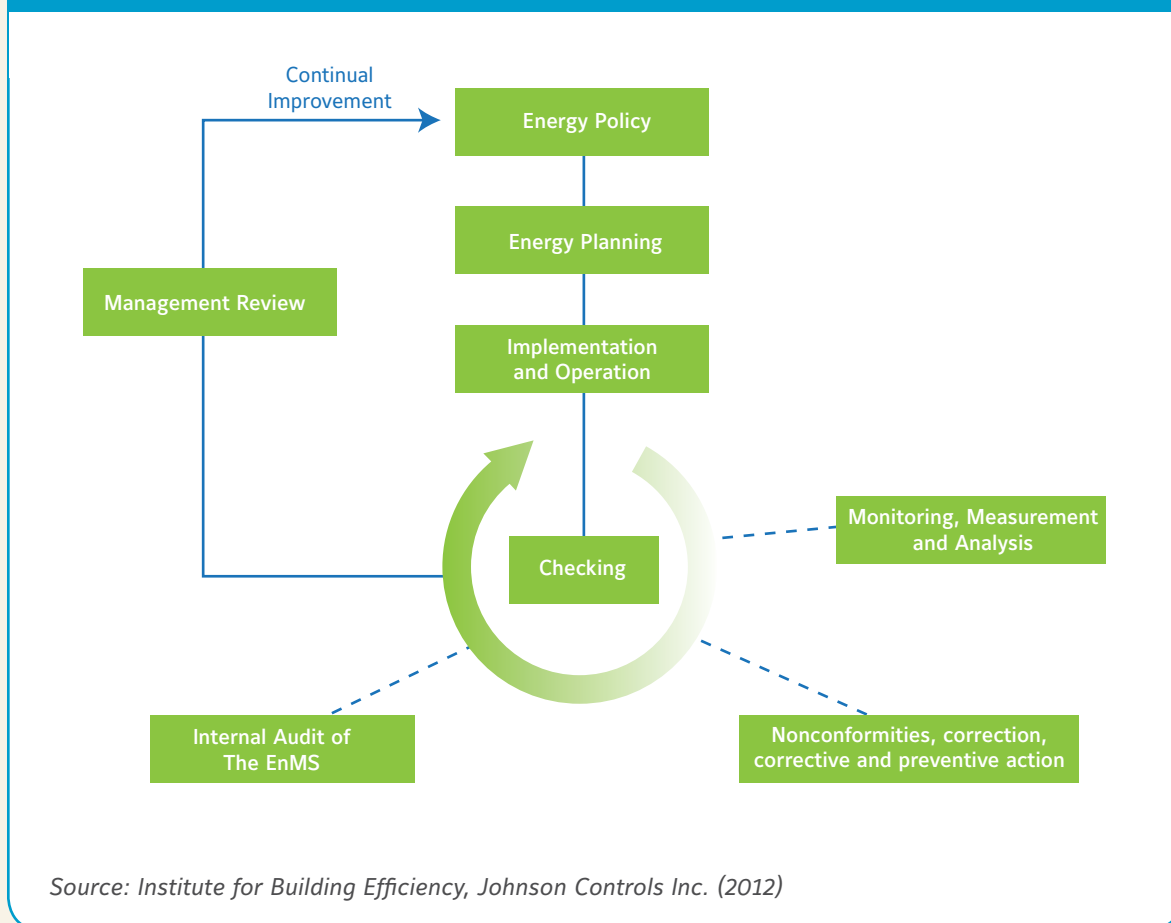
Continual Improvement

Energy Policy

Energy Planning

Management Review

Implementation and Operation

Checking

Monitoring, Measurement and Analysis

Internal Audit of The EnMS

Nonconformities, correction, corrective and preventive action

Source: Institute for Building Efficiency, Johnson Controls Inc. (2012)